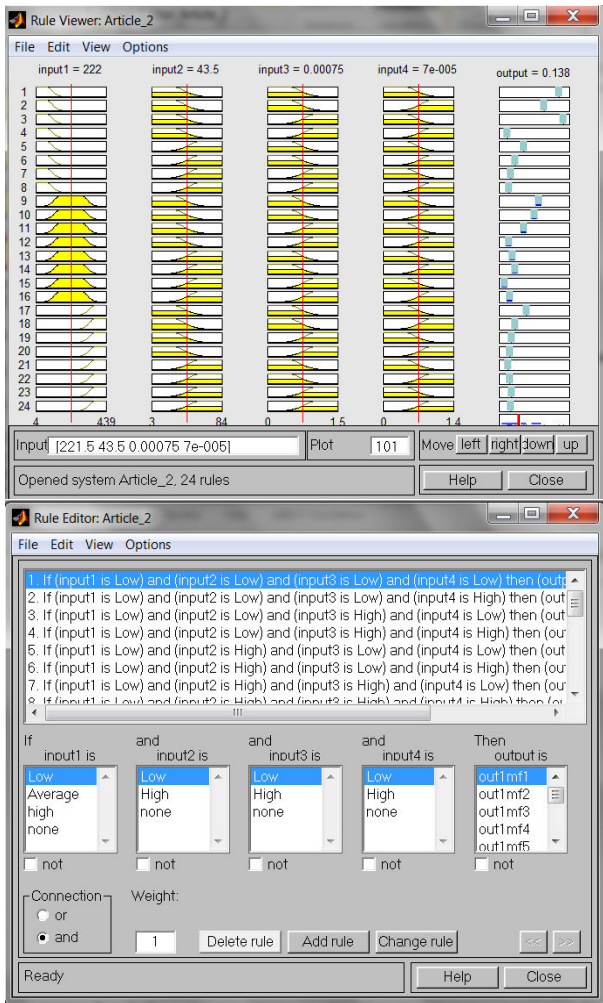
Rule Viewer: Article_2

File Edit View Options

input1 = 222 input2 = 43.5 input3 = 0.00075 input4 = 7e-005 output = 0.138

1
2
3
4
5
6
7
8
9
10
11
12
13
14
15
16
17
18
19
20
21
22
23
24

4 439 3 84 0 1.5 0 1.4

Input [221.5 43.5 0.00075 7e-005] Plot 101 Move left right down up

Opened system Article_2, 24 rules

Help Close

Rule Editor: Article_2

File Edit View Options

1. If (input1 is Low) and (input2 is Low) and (input3 is Low) and (input4 is Low) then (outp
2. If (input1 is Low) and (input2 is Low) and (input3 is Low) and (input4 is High) then (out
3. If (input1 is Low) and (input2 is Low) and (input3 is High) and (input4 is Low) then (out
4. If (input1 is Low) and (input2 is Low) and (input3 is High) and (input4 is High) then (out
5. If (input1 is Low) and (input2 is High) and (input3 is Low) and (input4 is Low) then (out
6. If (input1 is Low) and (input2 is High) and (input3 is Low) and (input4 is High) then (out
7. If (input1 is Low) and (input2 is High) and (input3 is High) and (input4 is Low) then (ou
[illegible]

If input1 is
Low
Average
high
none

and input2 is
Low
High
none

and input3 is
Low
High
none

and input4 is
Low
High
none

Then output is
out1mf1
out1mf2
out1mf3
out1mf4
out1mf5

not not not not not

Connection
or
and

Weight:
1

Delete rule Add rule Change rule << >>

Ready

Help Close